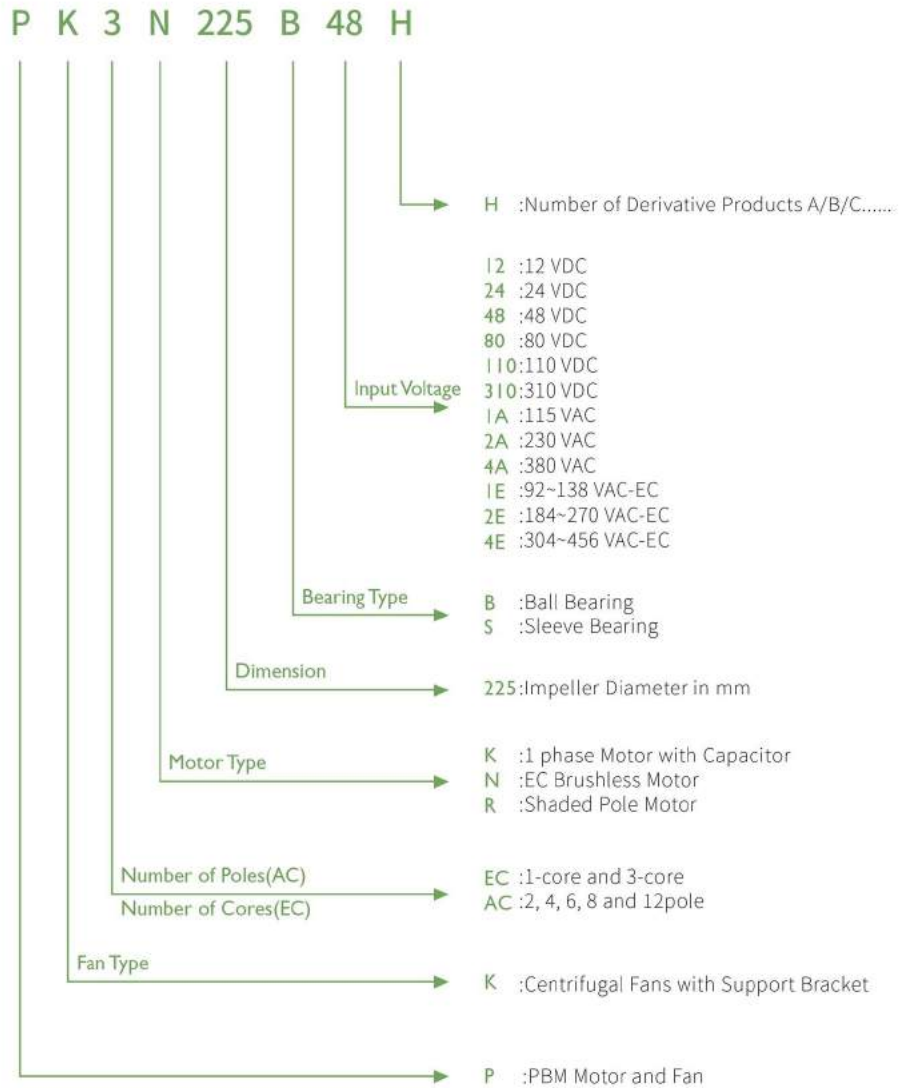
P K 3 N 225 B 48 H

H :Number of Derivative Products A/B/C......

Input Voltage

12 :12 VDC
24 :24 VDC
48 :48 VDC
80 :80 VDC
110:110 VDC
310:310 VDC
1A :115 VAC
2A :230 VAC
4A :380 VAC
1E :92~138 VAC-EC
2E :184~270 VAC-EC
4E :304~456 VAC-EC

Bearing Type

B :Ball Bearing
S :Sleeve Bearing

Dimension

225:Impeller Diameter in mm

Motor Type

K :1 phase Motor with Capacitor
N :EC Brushless Motor
R :Shaded Pole Motor

Number of Poles(AC)
Number of Cores(EC)

EC :1-core and 3-core
AC :2, 4, 6, 8 and 12pole

Fan Type

K :Centrifugal Fans with Support Bracket

P :PBM Motor and Fan